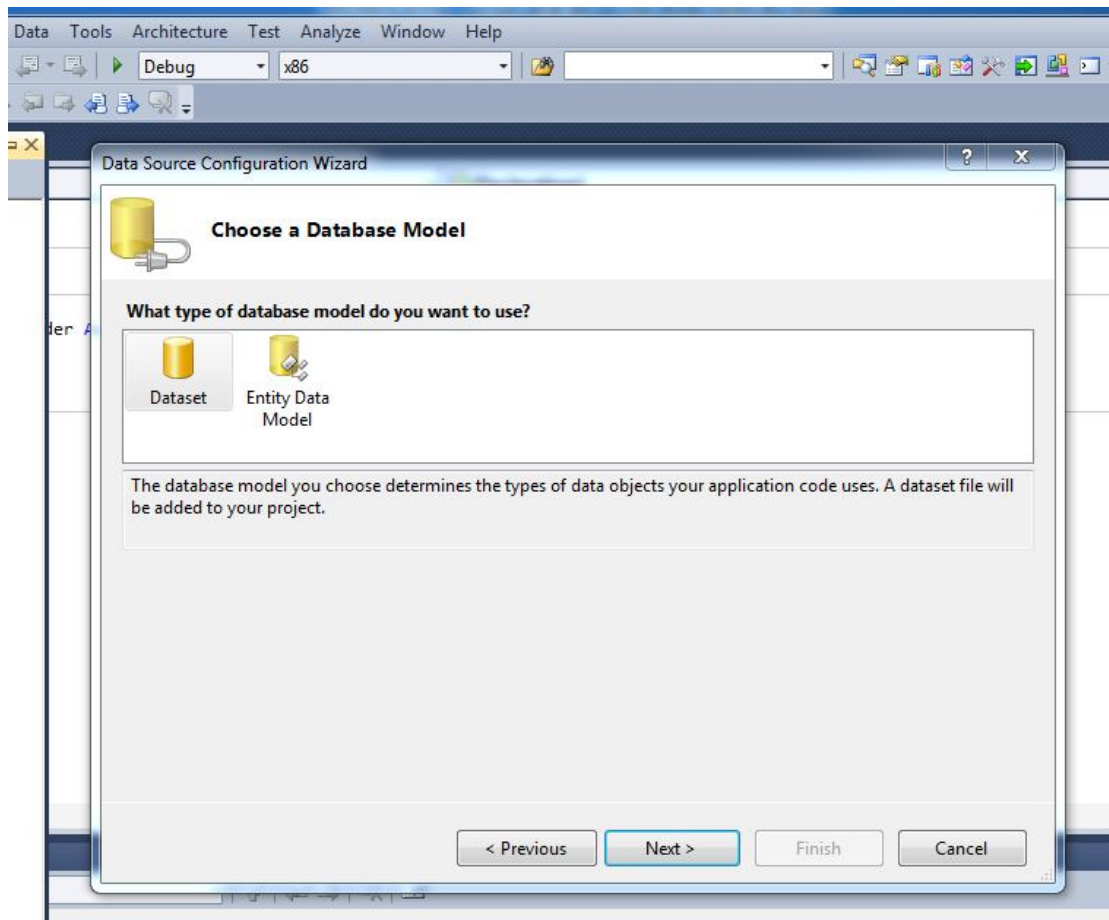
Data Tools Architecture Test Analyze Window Help

Debug x86

der A

Data Source Configuration Wizard

? X

Choose a Database Model

What type of database model do you want to use?

Dataset

Entity Data Model

The database model you choose determines the types of data objects your application code uses. A dataset file will be added to your project.

< Previous

Next >

Finish

Cancel